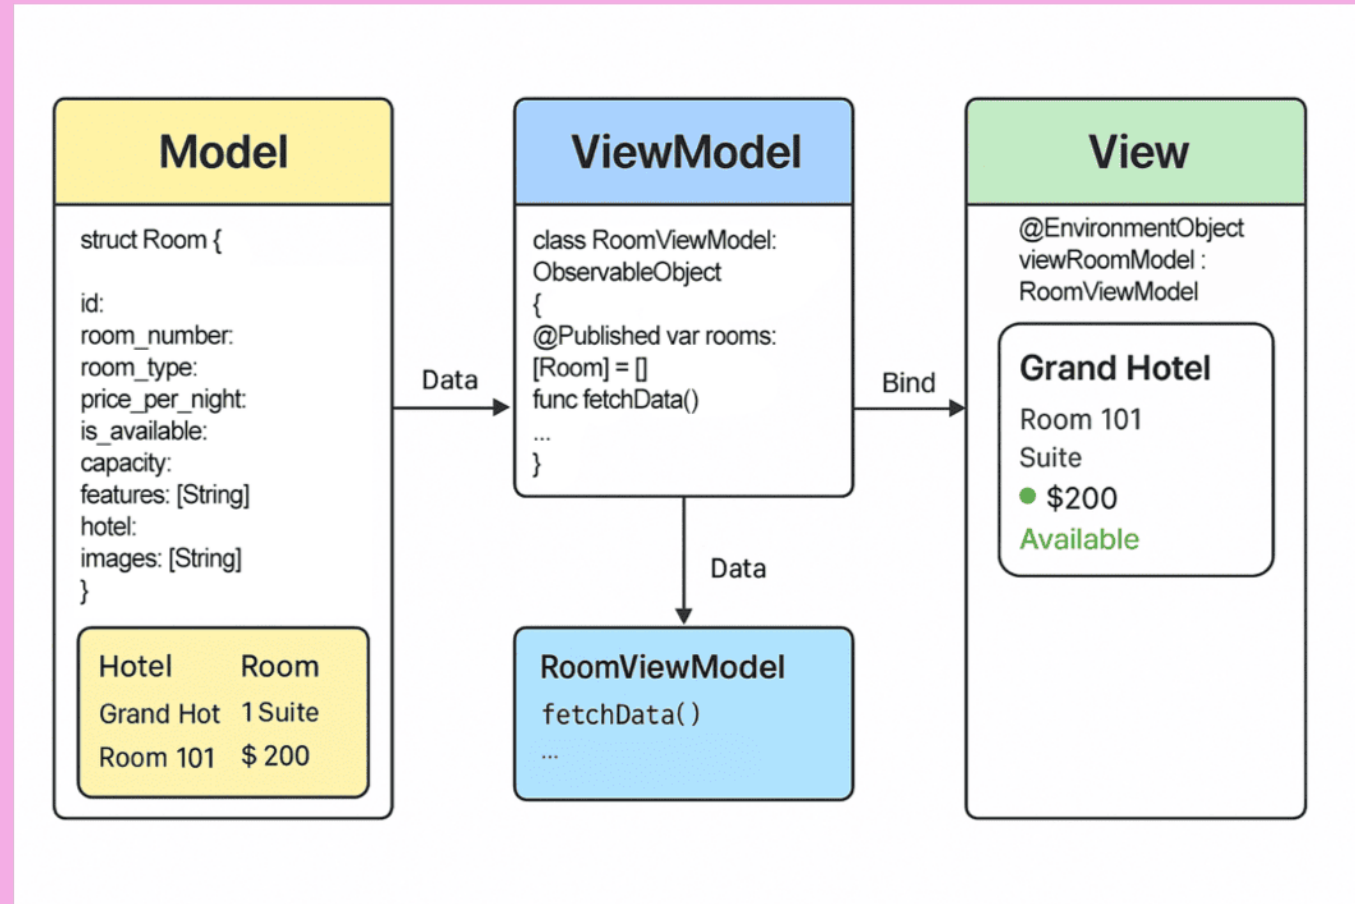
Model

struct Room {

id:
room_number:
room_type:
price_per_night:
is_available:
capacity:
features: [String]
hotel:
images: [String]
}

| Hotel | Room |
|---|---|
| Grand Hot | 1 Suite |
| Room 101 | $ 200 |

Data

ViewModel

class RoomViewModel: ObservableObject
{
@Published var rooms: [Room] = []
func fetchData()
...
}

Data

RoomViewModel
fetchData()
...

Bind

View

@EnvironmentObject viewRoomModel : RoomViewModel

Grand Hotel
Room 101
Suite
$200
Available